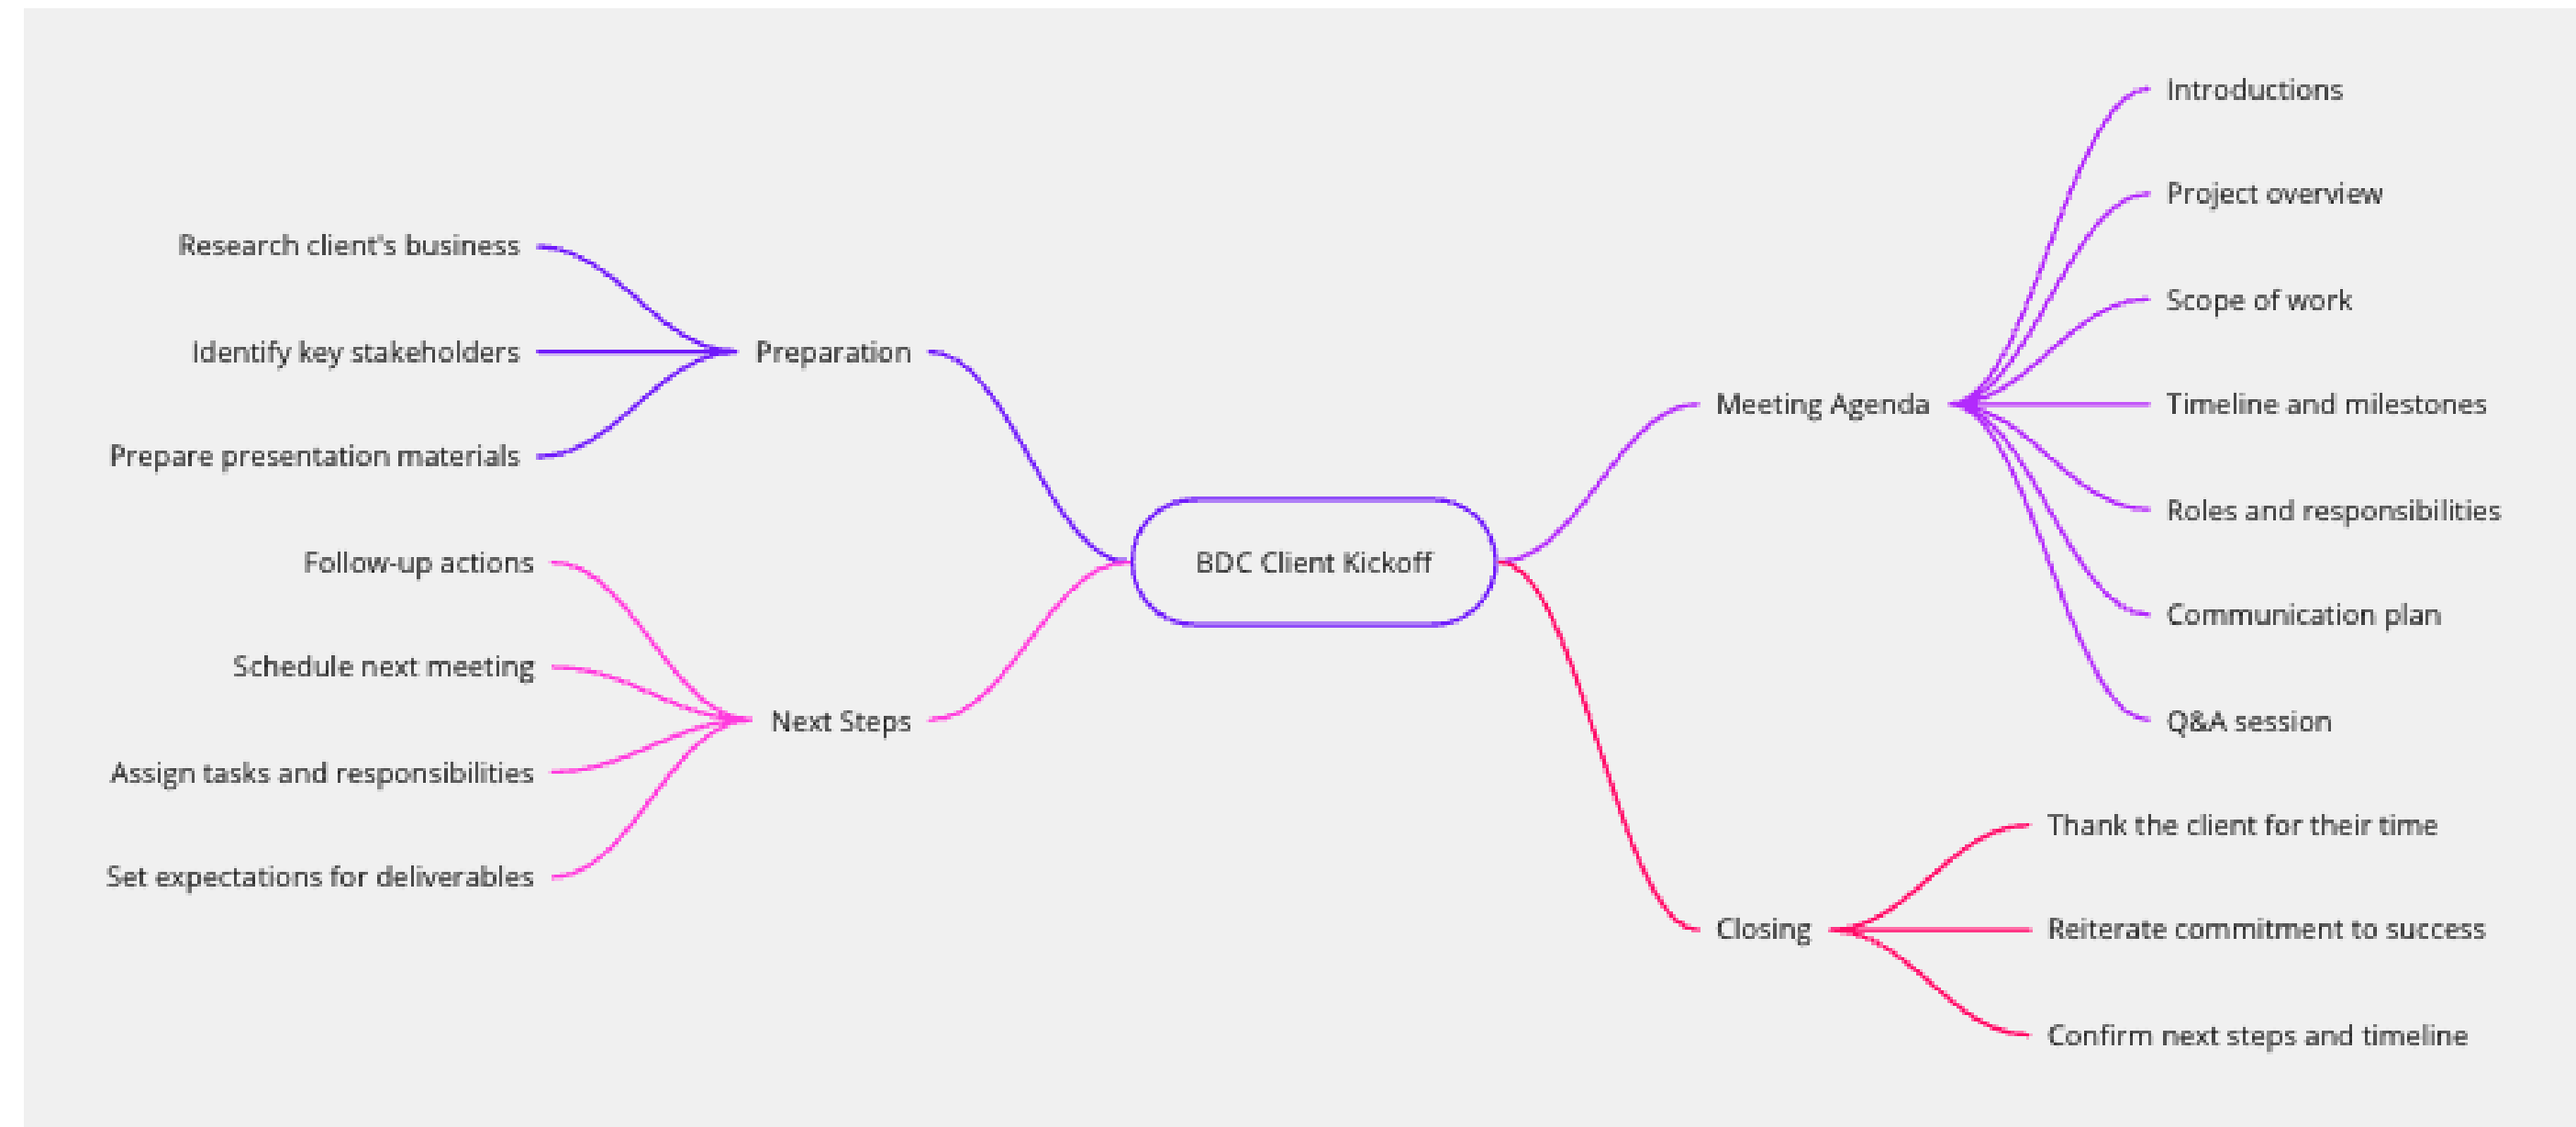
BDC Client Kickoff

Preparation

Research client's business

Identify key stakeholders

Prepare presentation materials

Next Steps

Follow-up actions

Schedule next meeting

Assign tasks and responsibilities

Set expectations for deliverables

Meeting Agenda

Introductions

Project overview

Scope of work

Timeline and milestones

Roles and responsibilities

Communication plan

Q&A session

Closing

Thank the client for their time

Reiterate commitment to success

Confirm next steps and timeline